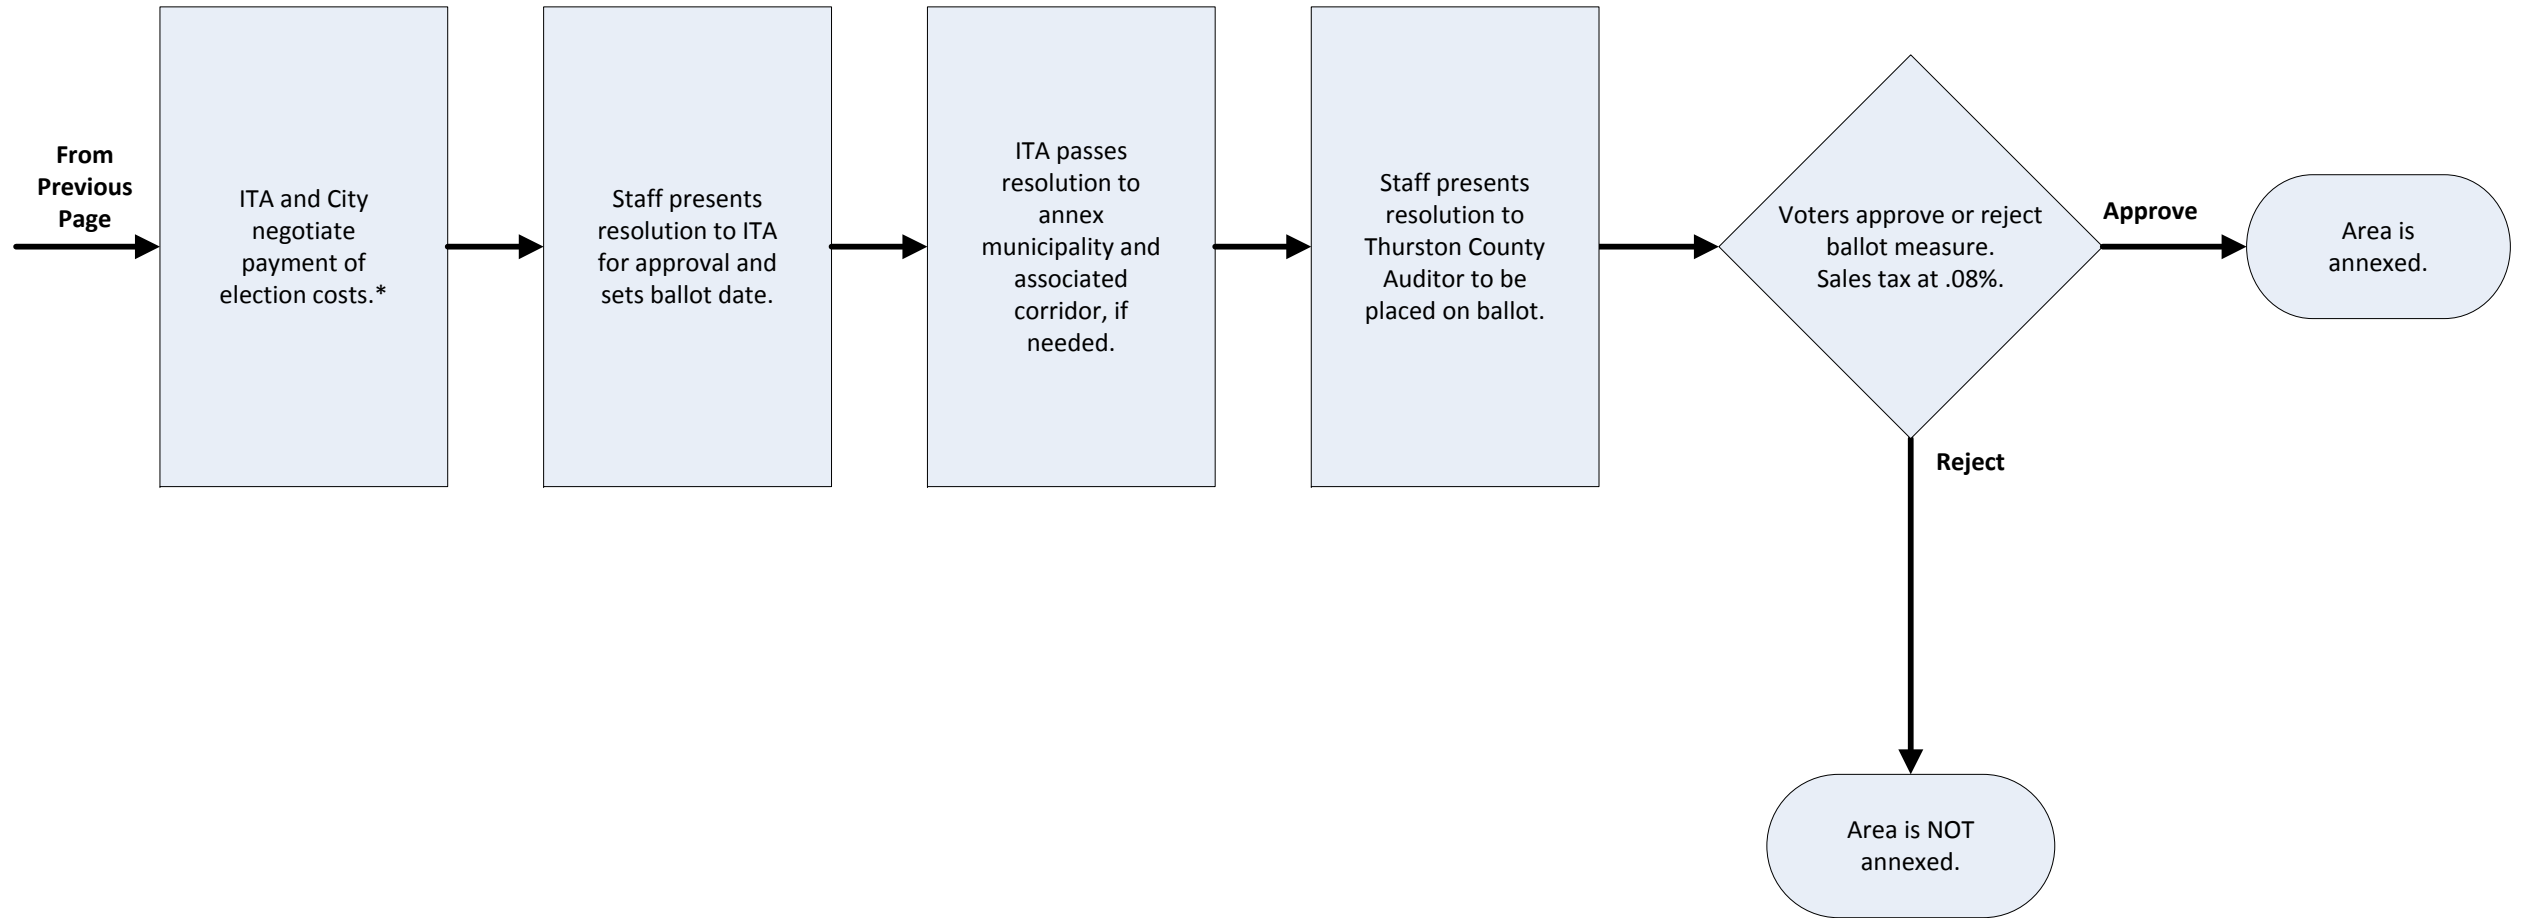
From Previous Page

ITA and City negotiate payment of election costs.*

Staff presents resolution to ITA for approval and sets ballot date.

ITA passes resolution to annex municipality and associated corridor, if needed.

Staff presents resolution to Thurston County Auditor to be placed on ballot.

Voters approve or reject ballot measure. Sales tax at .08%.

Approve

Area is annexed.

Reject

Area is NOT annexed.